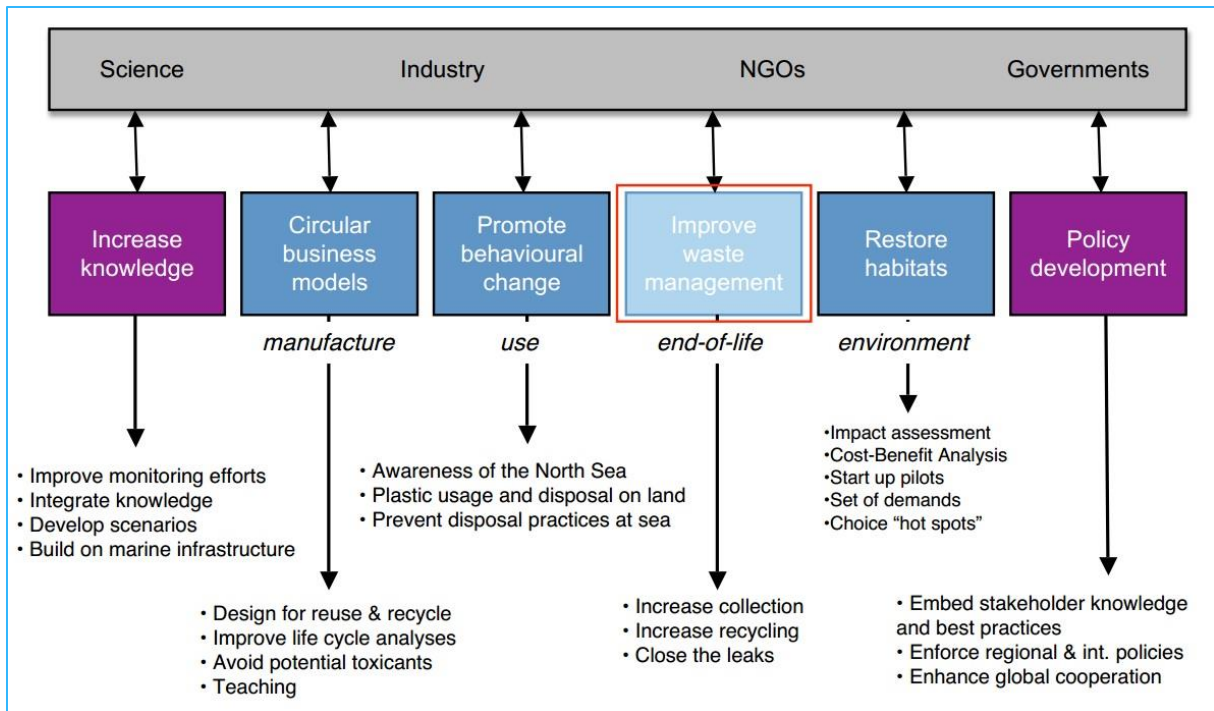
Science Industry NGOs Governments

Increase knowledge

Circular business models

Promote behavioural change

Improve waste management

Restore habitats

Policy development

manufacture

use

end-of-life

environment

• Improve monitoring efforts
• Integrate knowledge
• Develop scenarios
• Build on marine infrastructure

• Awareness of the North Sea
• Plastic usage and disposal on land
• Prevent disposal practices at sea

•Impact assessment
•Cost-Benefit Analysis
•Start up pilots
•Set of demands
•Choice "hot spots"

• Design for reuse & recycle
• Improve life cycle analyses
• Avoid potential toxicants
• Teaching

• Increase collection
• Increase recycling
• Close the leaks

• Embed stakeholder knowledge and best practices
• Enforce regional & int. policies
• Enhance global cooperation